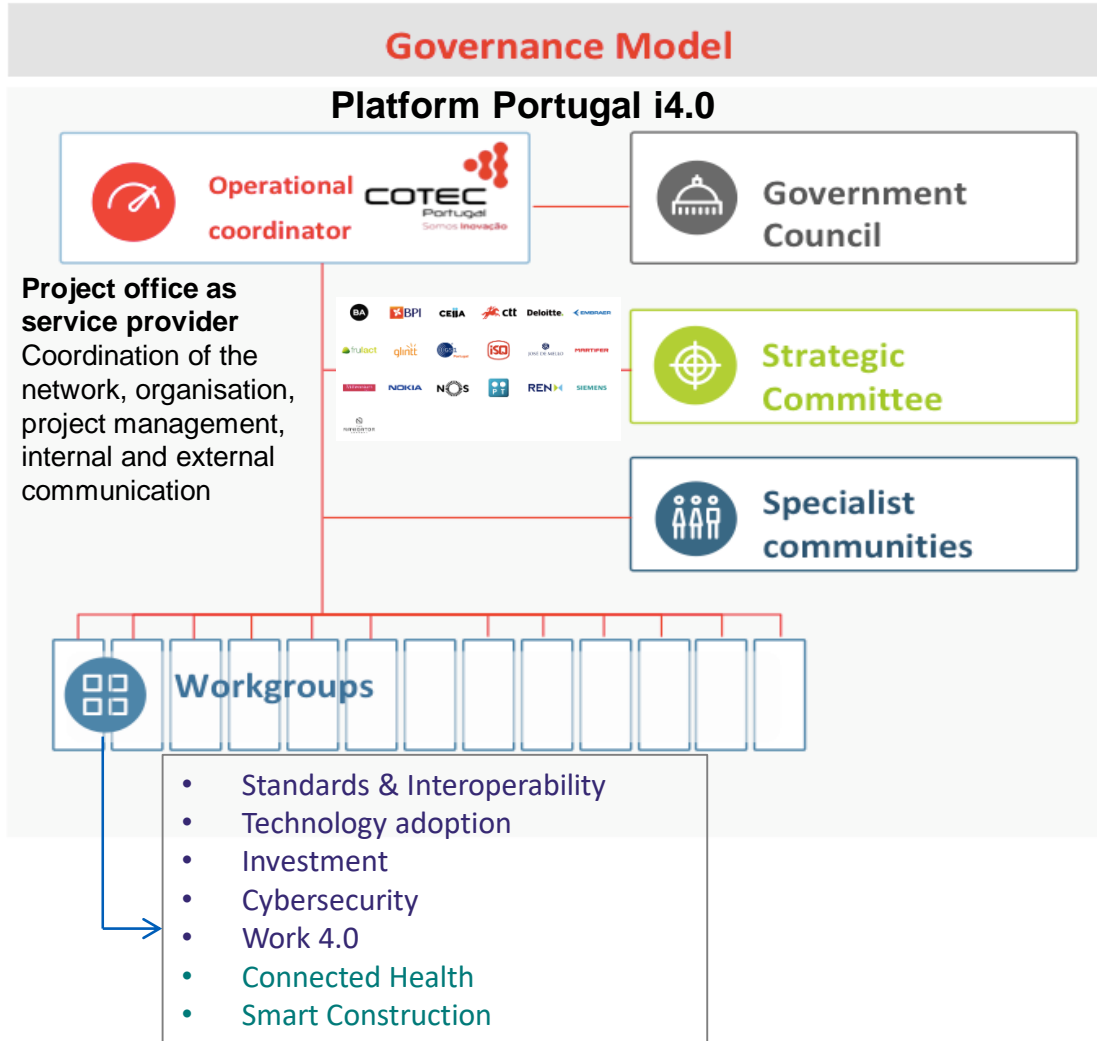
Governance Model

Platform Portugal i4.0

Operational coordinator

COTEC Portugal Somos inovação

Government Council

**Project office as service provider**
Coordination of the network, organisation, project management, internal and external communication

BA BPI CEiiA ctt Deloitte. EMBRAER fulact glintt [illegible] ISQ JOSÉ DE MELLO MARTIFER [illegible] NOKIA NOS PT REN SIEMENS NAVIGATOR

Strategic Committee

Specialist communities

Workgroups

- Standards & Interoperability
- Technology adoption
- Investment
- Cybersecurity
- Work 4.0
- Connected Health
- Smart Construction